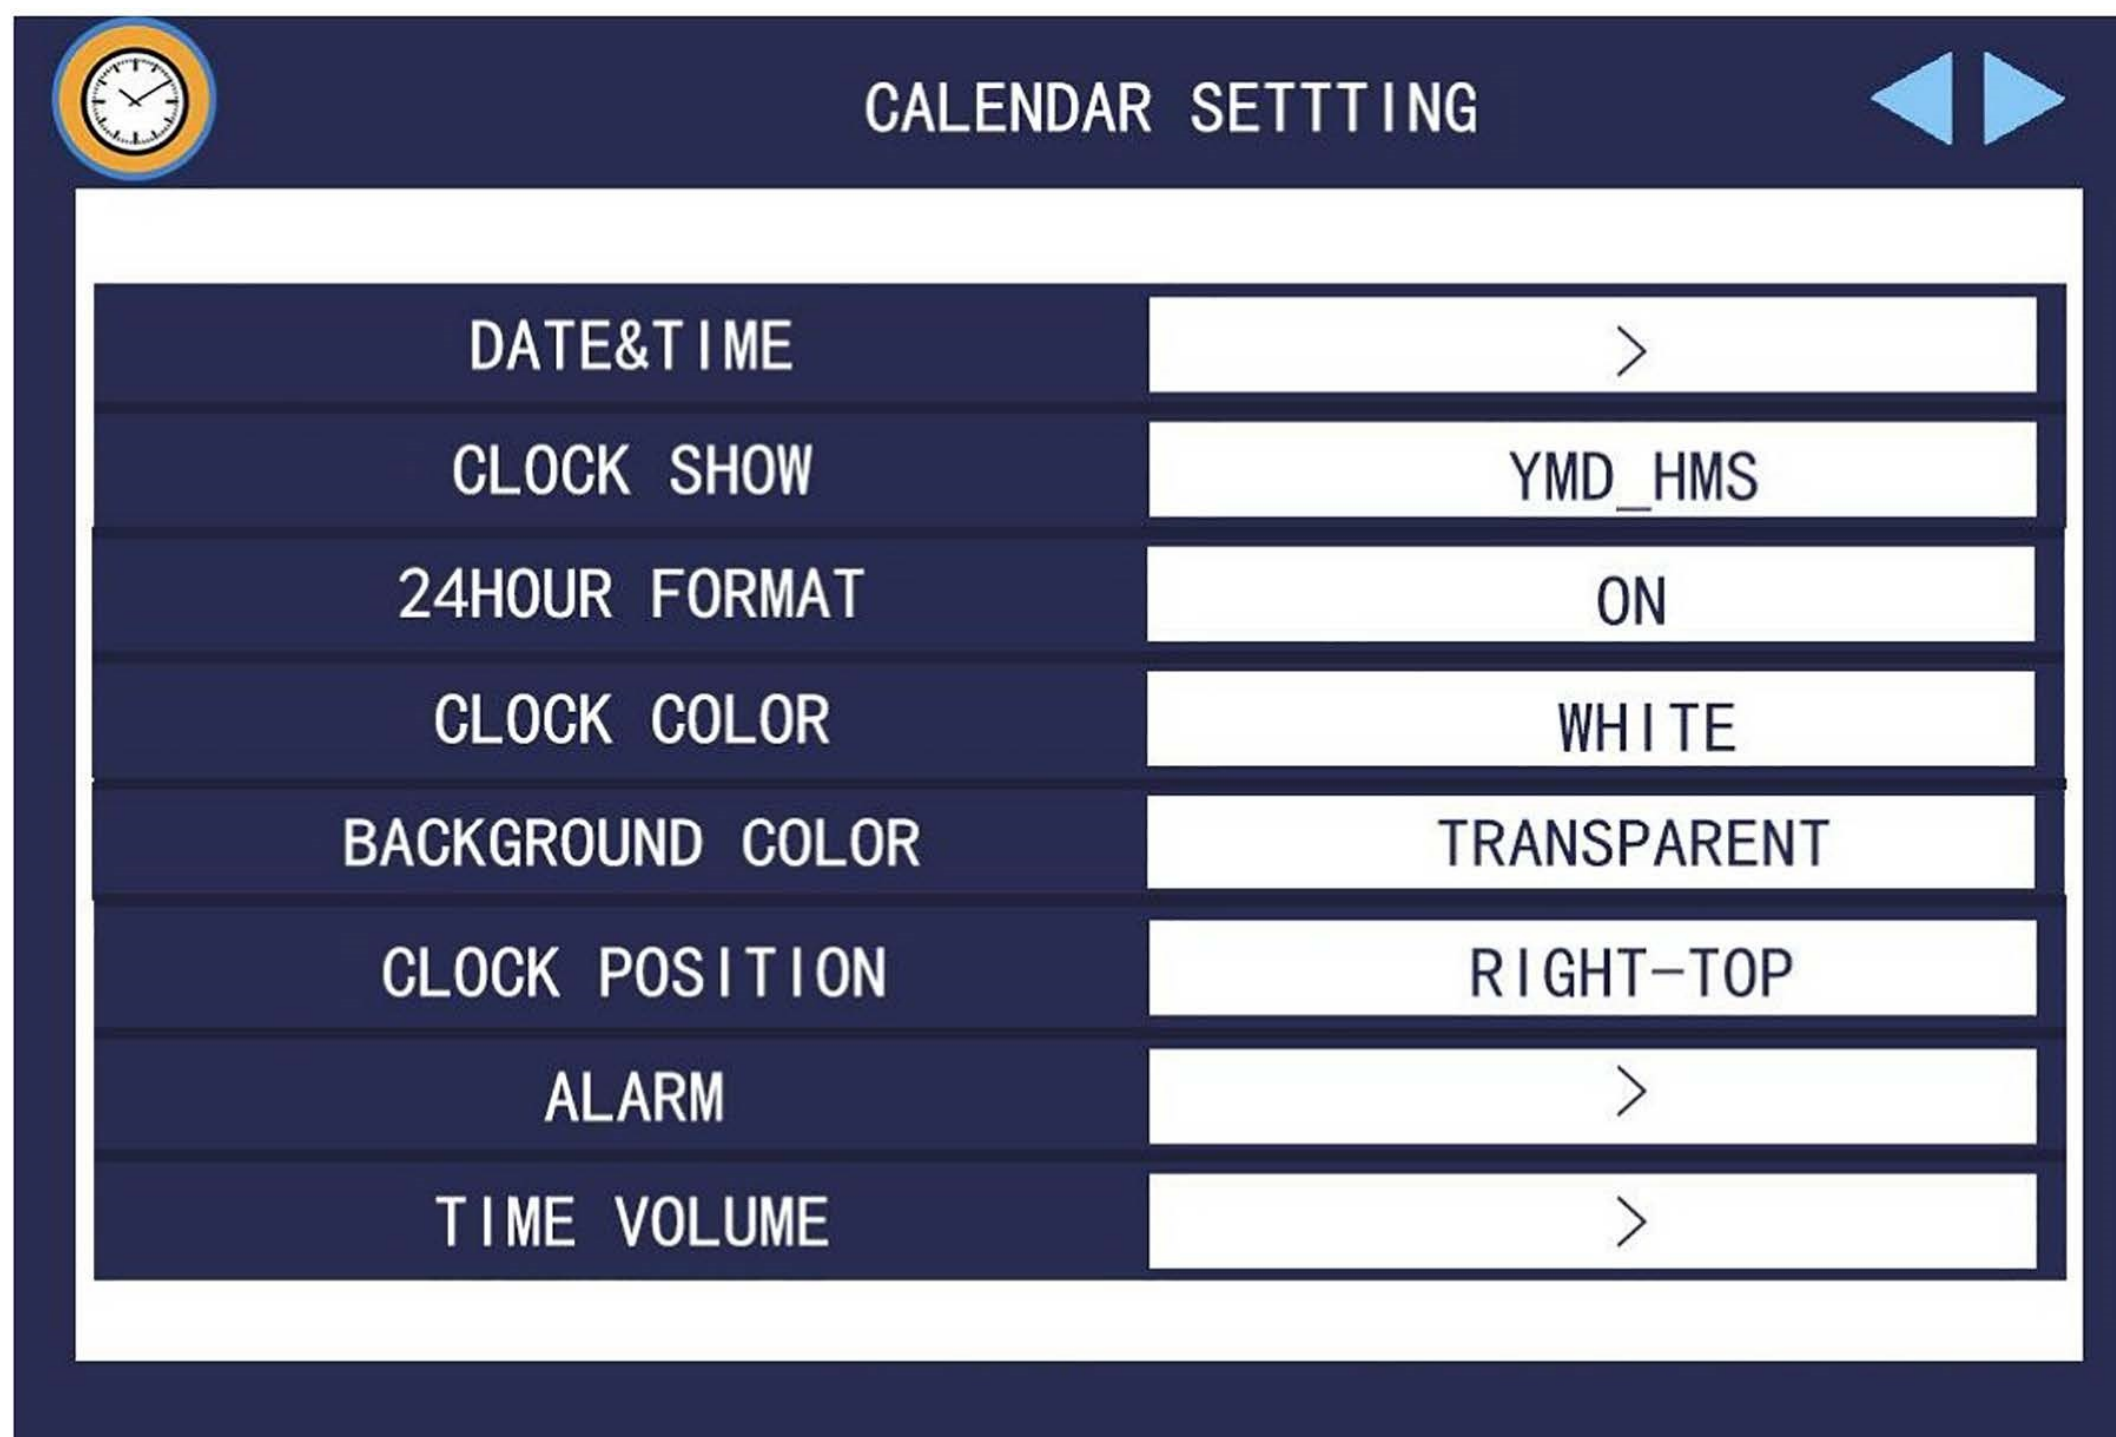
CALENDAR SETTTING

| DATE&TIME | > |
|---|---|
| CLOCK SHOW | YMD_HMS |
| 24HOUR FORMAT | ON |
| CLOCK COLOR | WHITE |
| BACKGROUND COLOR | TRANSPARENT |
| CLOCK POSITION | RIGHT-TOP |
| ALARM | > |
| TIME VOLUME | > |